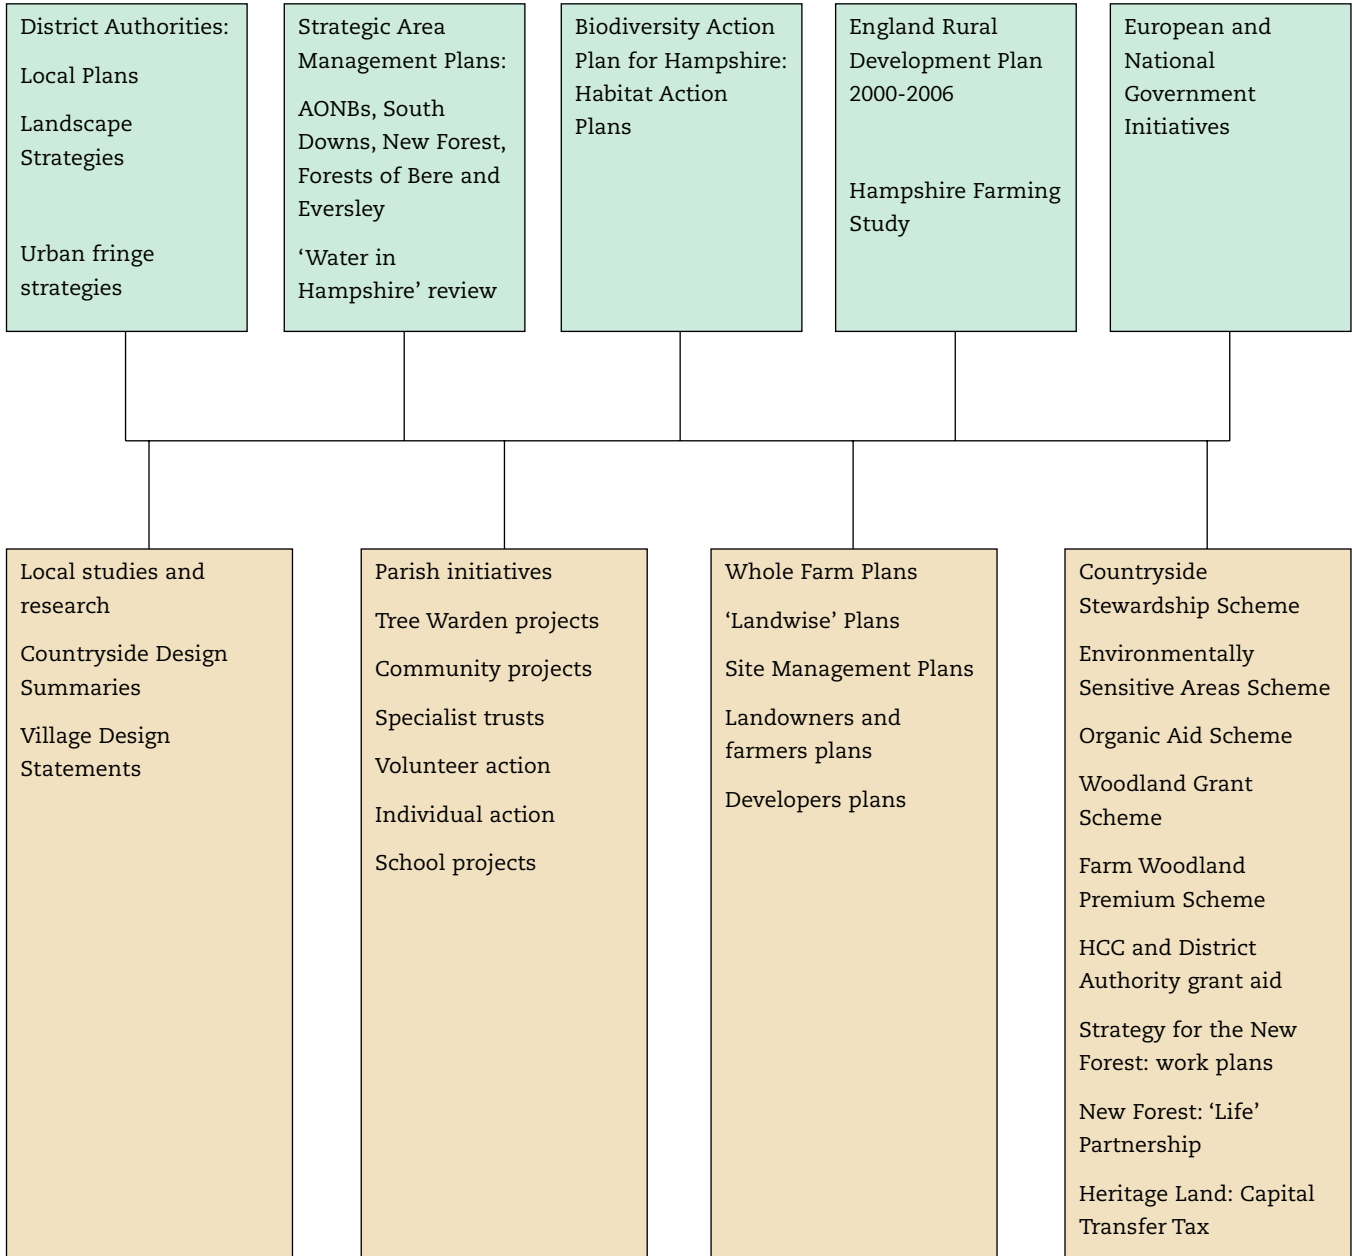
District Authorities:

Local Plans

Landscape Strategies

Urban fringe strategies

Strategic Area Management Plans:

AONBs, South Downs, New Forest, Forests of Bere and Eversley

'Water in Hampshire' review

Biodiversity Action Plan for Hampshire: Habitat Action Plans

England Rural Development Plan 2000-2006

Hampshire Farming Study

European and National Government Initiatives

Local studies and research

Countryside Design Summaries

Village Design Statements

Parish initiatives

Tree Warden projects

Community projects

Specialist trusts

Volunteer action

Individual action

School projects

Whole Farm Plans

'Landwise' Plans

Site Management Plans

Landowners and farmers plans

Developers plans

Countryside Stewardship Scheme

Environmentally Sensitive Areas Scheme

Organic Aid Scheme

Woodland Grant Scheme

Farm Woodland Premium Scheme

HCC and District Authority grant aid

Strategy for the New Forest: work plans

New Forest: 'Life' Partnership

Heritage Land: Capital Transfer Tax